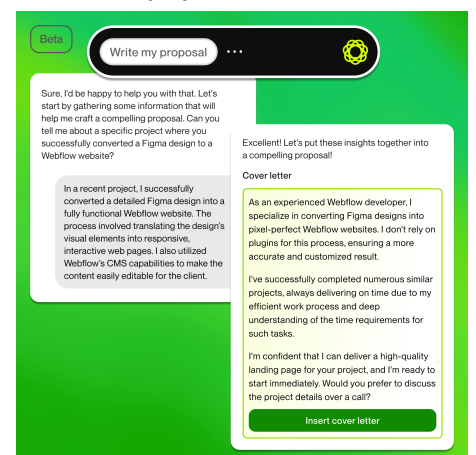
Beta

Write my proposal

Sure, I'd be happy to help you with that. Let's start by gathering some information that will help me craft a compelling proposal. Can you tell me about a specific project where you successfully converted a Figma design to a Webflow website?

In a recent project, I successfully converted a detailed Figma design into a fully functional Webflow website. The process involved translating the design's visual elements into responsive, interactive web pages. I also utilized Webflow's CMS capabilities to make the content easily editable for the client.

Excellent! Let's put these insights together into a compelling proposal!

Cover letter

As an experienced Webflow developer, I specialize in converting Figma designs into pixel-perfect Webflow websites. I don't rely on plugins for this process, ensuring a more accurate and customized result.

I've successfully completed numerous similar projects, always delivering on time due to my efficient work process and deep understanding of the time requirements for such tasks.

I'm confident that I can deliver a high-quality landing page for your project, and I'm ready to start immediately. Would you prefer to discuss the project details over a call?

Insert cover letter